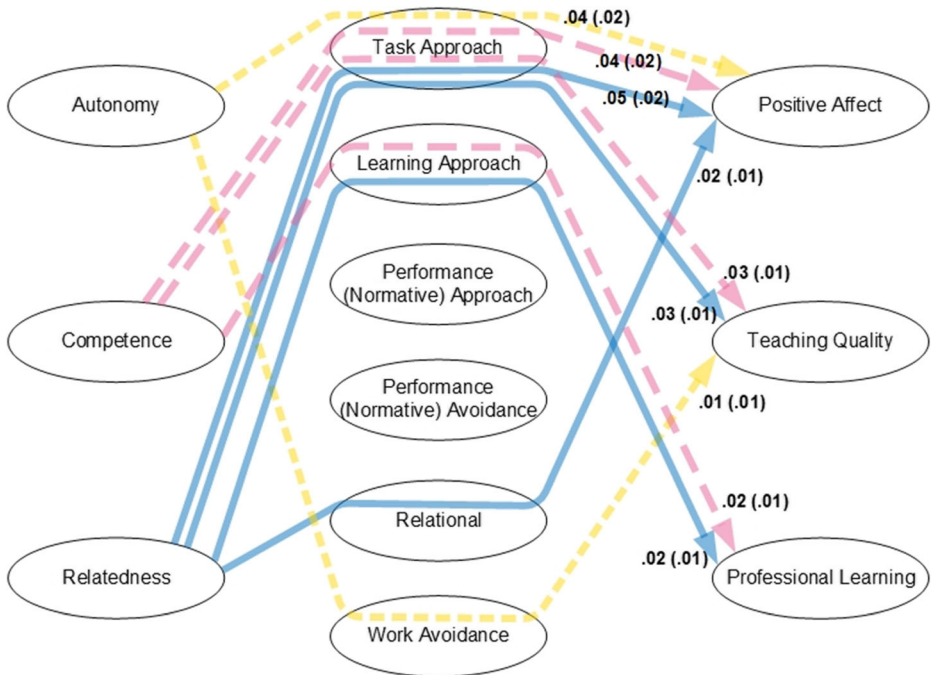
Autonomy

Competence

Relatedness

Task Approach

Learning Approach

Performance (Normative) Approach

Performance (Normative) Avoidance

Relational

Work Avoidance

.04 (.02)

.04 (.02)

.05 (.02)

.02 (.01)

.03 (.01)

.03 (.01)

.01 (.01)

.02 (.01)

.02 (.01)

Positive Affect

Teaching Quality

Professional Learning